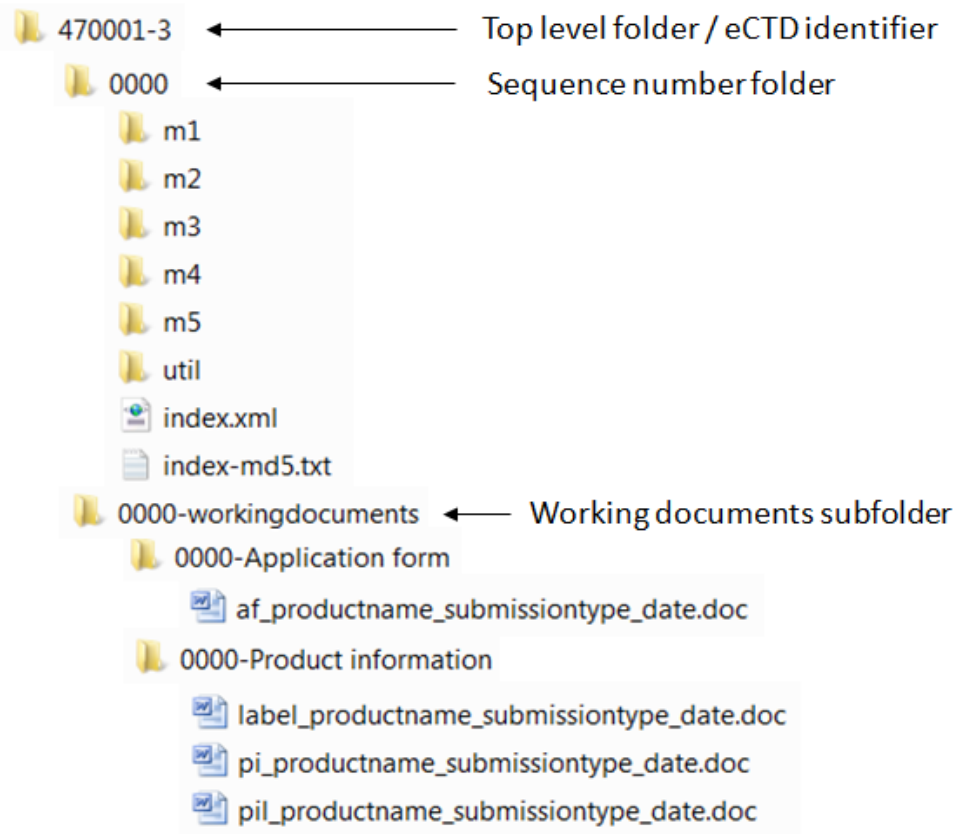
470001-3 Top level folder / eCTD identifier

0000 Sequence number folder

m1

m2

m3

m4

m5

util

index.xml

index-md5.txt

0000-workingdocuments Working documents subfolder

0000-Application form

af_productname_submissiontype_date.doc

0000-Product information

label_productname_submissiontype_date.doc

pi_productname_submissiontype_date.doc

pil_productname_submissiontype_date.doc